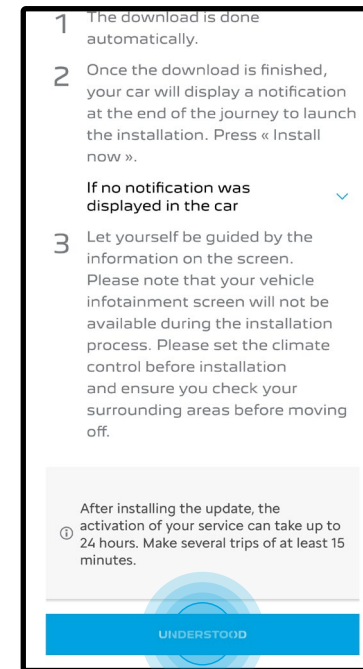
1 The download is done automatically.

2 Once the download is finished, your car will display a notification at the end of the journey to launch the installation. Press « Install now ».

If no notification was displayed in the car

3 Let yourself be guided by the information on the screen. Please note that your vehicle infotainment screen will not be available during the installation process. Please set the climate control before installation and ensure you check your surrounding areas before moving off.

After installing the update, the activation of your service can take up to 24 hours. Make several trips of at least 15 minutes.

UNDERSTOOD